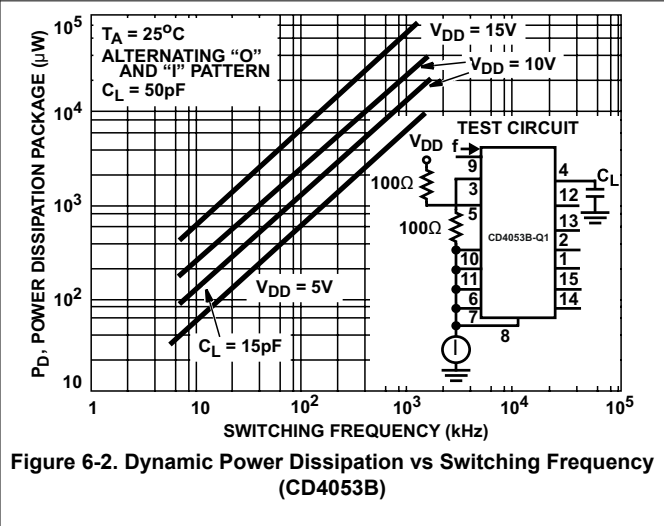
$T_A = 25^oC$
ALTERNATING "O" AND "I" PATTERN
$C_L = 50pF$

$V_{DD} = 15V$
$V_{DD} = 10V$
$V_{DD} = 5V$
$C_L = 15pF$

TEST CIRCUIT
$V_{DD}$
f
100Ω
100Ω
9
3
5
10
11
6
7
8
4
12
13
2
1
15
14
$C_L$
CD4053B-Q1

$10^5$
$10^4$
$10^3$
$10^2$
10
$P_D$, POWER DISSIPATION PACKAGE (μW)

1
10
$10^2$
$10^3$
$10^4$
$10^5$
SWITCHING FREQUENCY (kHz)

Figure 6-2. Dynamic Power Dissipation vs Switching Frequency (CD4053B)